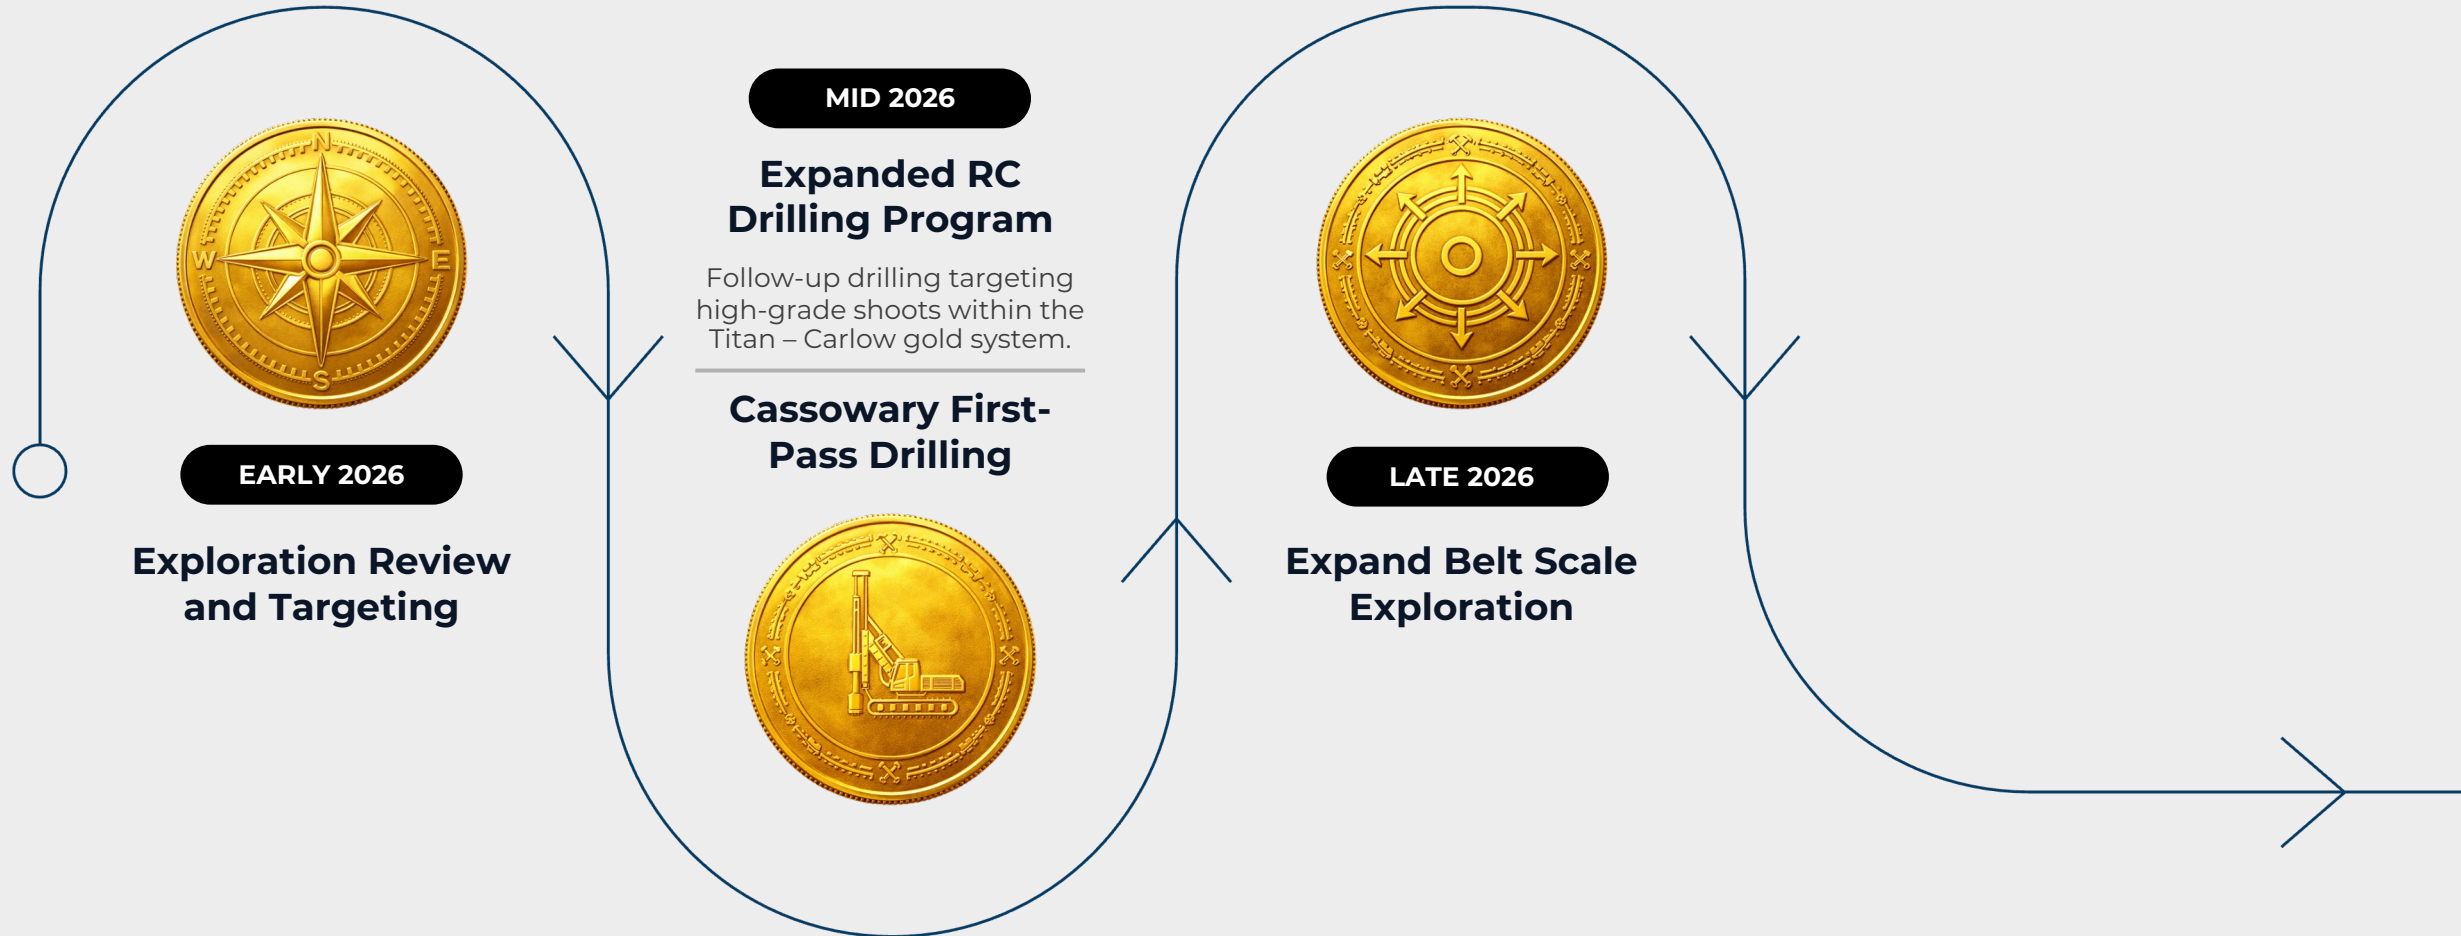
EARLY 2026

Exploration Review and Targeting

MID 2026

Expanded RC Drilling Program

Follow-up drilling targeting high-grade shoots within the Titan – Carlow gold system.

Cassowary First-Pass Drilling

LATE 2026

Expand Belt Scale Exploration